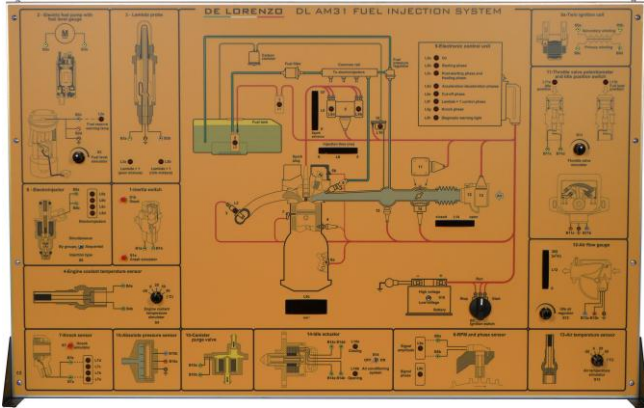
DE LORENZO DL AM31 FUEL INJECTION SYSTEM

1 - Electric fuel pump with fuel level gauge

2 - Lambda probe

3 - Electroinjector

4 - Engine coolant temperature sensor

5 - Inertia switch

6 - Electronic control unit

7 - Knock sensor

8 - RPM and phase sensor

9 - Fuel ignition coil

10 - Absolute pressure sensor

11 - Throttle valve potentiometer and idle position switch

12 - Air flow gauge

13 - Air temperature sensor

14 - Idle actuator

15 - Canister purge valve

Fuel tank

Fuel filter

Ignition switch

Battery

High voltage

Low voltage

Canister

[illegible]